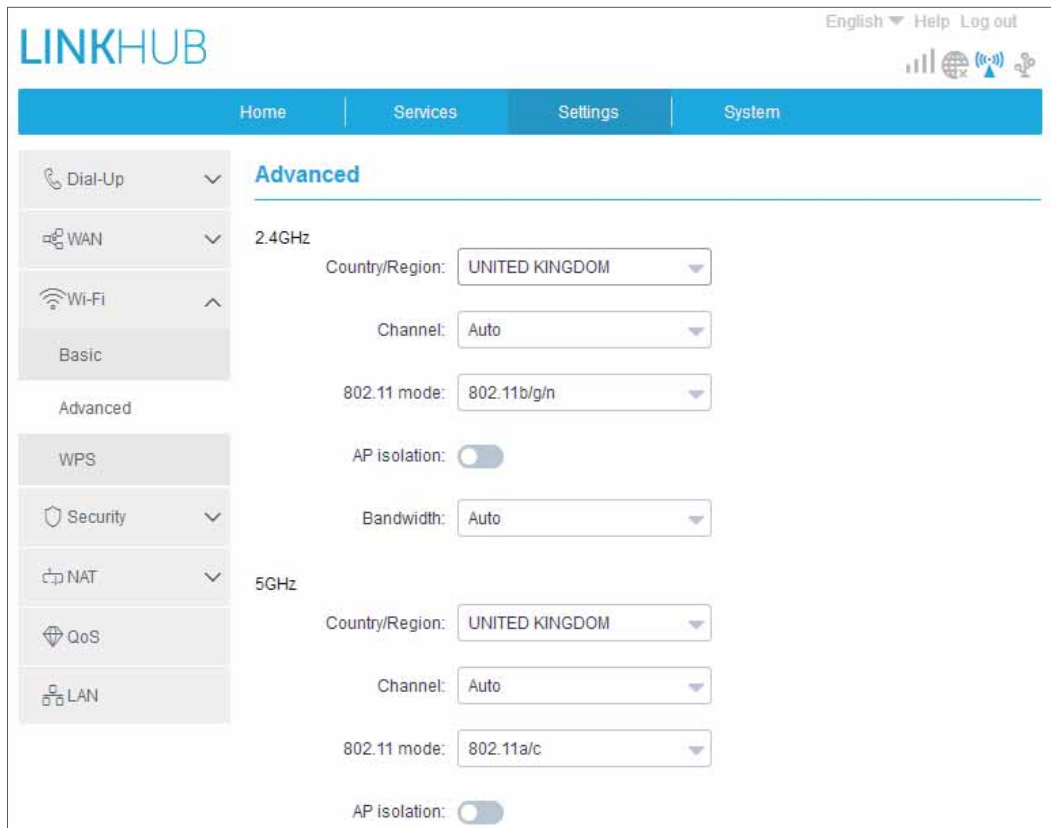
LINKHUB

English Help Log out

Home | Services | Settings | System

Dial-Up
WAN
Wi-Fi
Basic
Advanced
WPS
Security
NAT
QoS
LAN

Advanced

2.4GHz

Country/Region: UNITED KINGDOM

Channel: Auto

802.11 mode: 802.11b/g/n

AP isolation:

Bandwidth: Auto

5GHz

Country/Region: UNITED KINGDOM

Channel: Auto

802.11 mode: 802.11a/c

AP isolation: